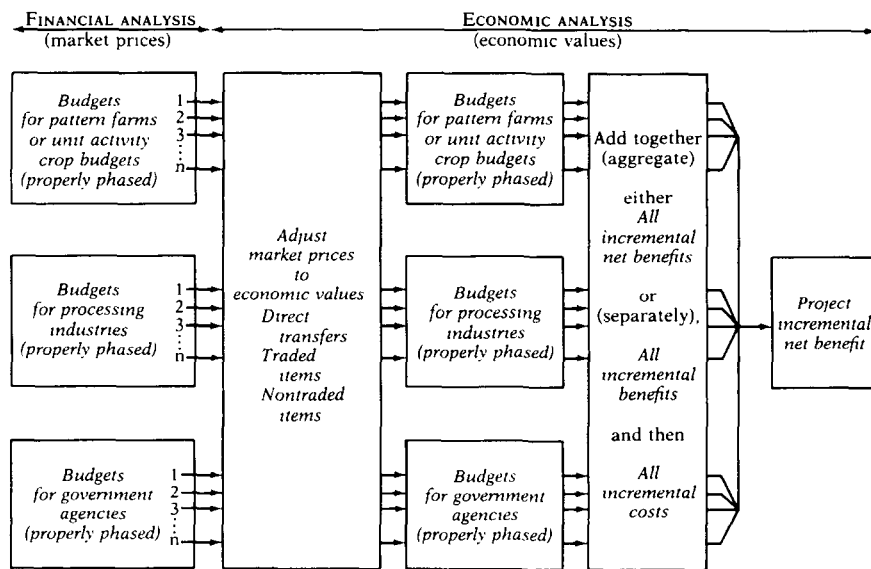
FINANCIAL ANALYSIS
(market prices)

ECONOMIC ANALYSIS
(economic values)

Budgets for pattern farms or unit activity crop budgets (properly phased)

1
2
3
⋮
n

Budgets for processing industries (properly phased)

1
2
3
⋮
n

Budgets for government agencies (properly phased)

1
2
3
⋮
n

Adjust market prices to economic values
Direct transfers
Traded items
Nontraded items

Budgets for pattern farms or unit activity crop budgets (properly phased)

Budgets for processing industries (properly phased)

Budgets for government agencies (properly phased)

Add together (aggregate)
either
All incremental net benefits
or
(separately),
All incremental benefits
and then
All incremental costs

Project incremental net benefit